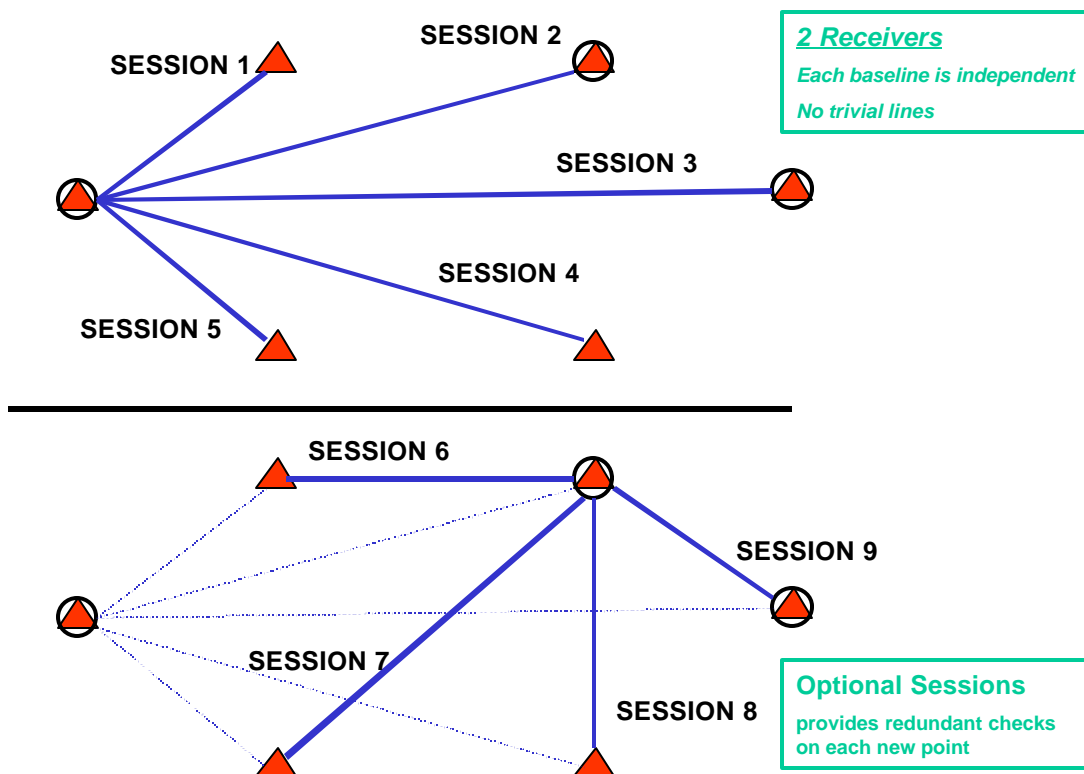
2 Receivers
Each baseline is independent
No trivial lines

SESSION 1

SESSION 2

SESSION 3

SESSION 4

SESSION 5

SESSION 6

SESSION 9

SESSION 7

SESSION 8

Optional Sessions
provides redundant checks on each new point